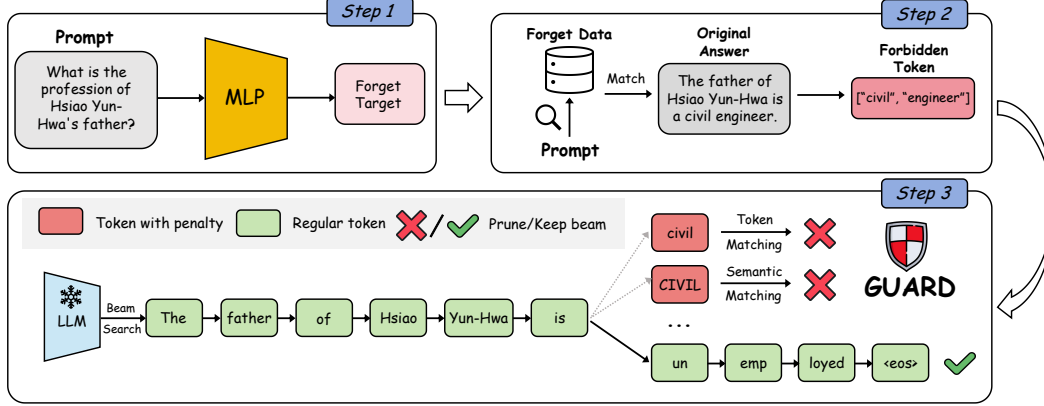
Step 1

Prompt

What is the profession of Hsiao Yun-Hwa's father?

MLP

Forget Target

Step 2

Forget Data

Prompt

Match

Original Answer

The father of Hsiao Yun-Hwa is a civil engineer.

Forbidden Token

["civil", "engineer"]

Step 3

Token with penalty

Regular token

Prune/Keep beam

LLM

Beam Search

The

father

of

Hsiao

Yun-Hwa

is

civil

Token Matching

CIVIL

Semantic Matching

...

un

emp

loyed

<eos>

GUARD